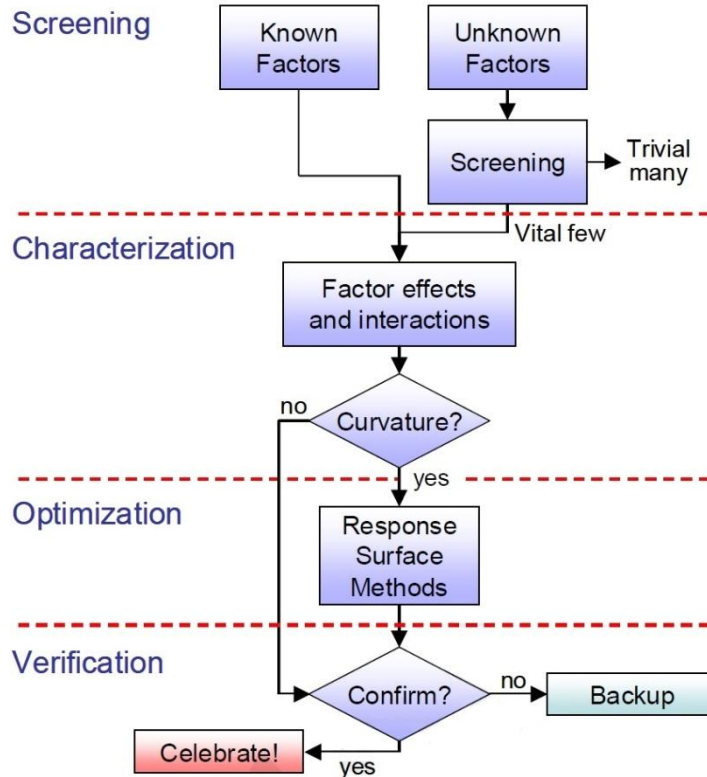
Screening

Known Factors

Unknown Factors

Screening

Trivial many

Characterization

Vital few

Factor effects and interactions

no

Curvature?

yes

Optimization

Response Surface Methods

Verification

Confirm?

no

Backup

Celebrate!

yes